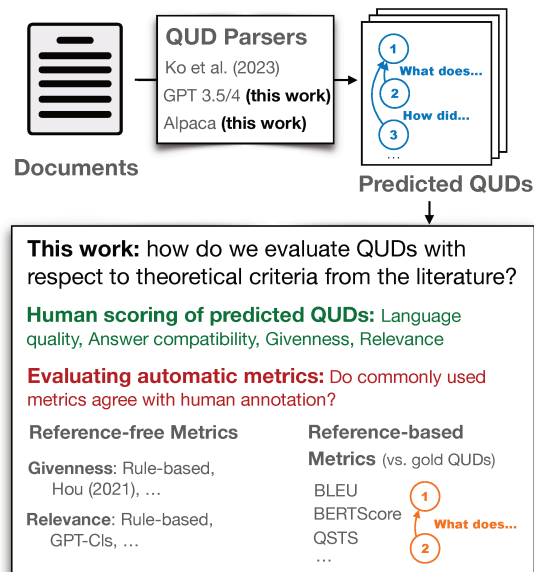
Documents

QUD Parsers
Ko et al. (2023)
GPT 3.5/4 (this work)
Alpaca (this work)

1
What does...
2
How did...
3
...

Predicted QUDs

This work: how do we evaluate QUDs with respect to theoretical criteria from the literature?

Human scoring of predicted QUDs: Language quality, Answer compatibility, Givenness, Relevance

Evaluating automatic metrics: Do commonly used metrics agree with human annotation?

Reference-free Metrics

Givenness: Rule-based, Hou (2021), ...

Relevance: Rule-based, GPT-Cls, ...

Reference-based Metrics (vs. gold QUDs)

BLEU
BERTScore
QSTS
...

1
What does...
2